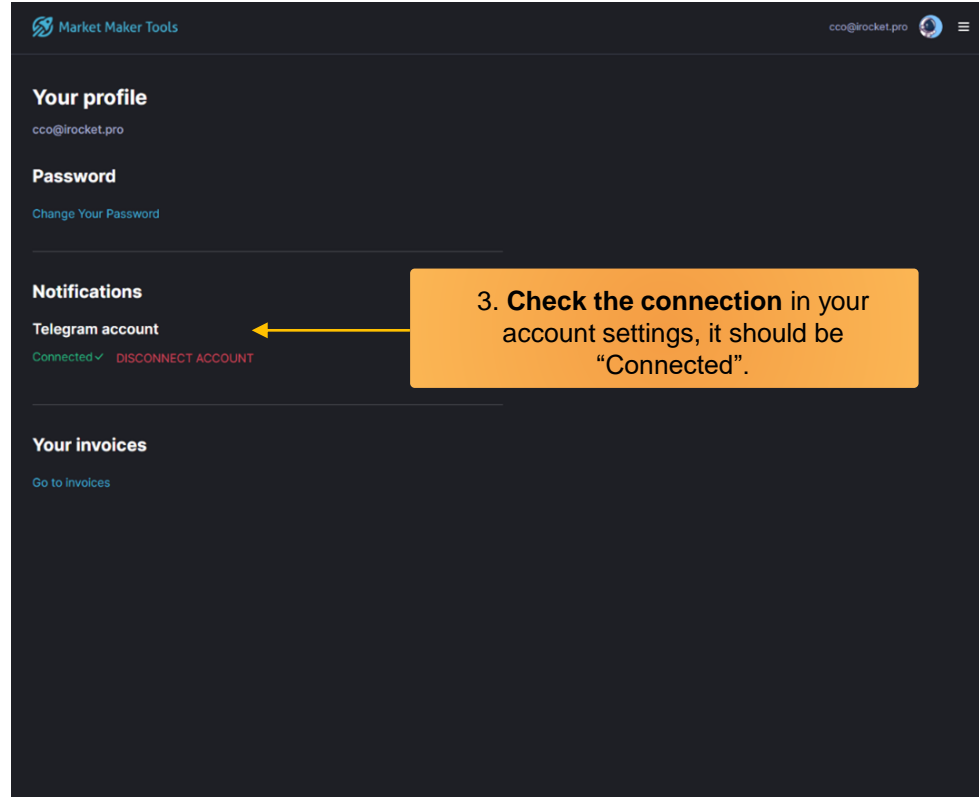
Market Maker Tools

cco@irocket.pro

Your profile

cco@irocket.pro

Password

Change Your Password

Notifications

Telegram account

Connected ✓ DISCONNECT ACCOUNT

3. **Check the connection** in your account settings, it should be “Connected”.

Your invoices

Go to invoices